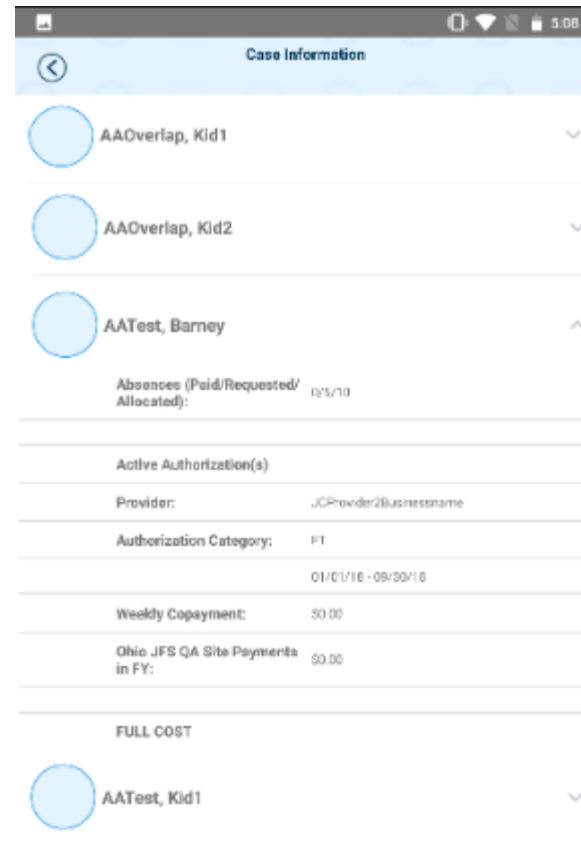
5:08

Case Information

AAOverlap, Kid1

AAOverlap, Kid2

AATest, Barney

Absences (Paid/Requested/Allocated): 0/5/10

Active Authorization(s)

Provider: JCProvider2Businessname

Authorization Category: FT

01/01/18 - 09/30/18

Weekly Copayment: $0.00

Ohio JFS QA Site Payments in FY: $0.00

FULL COST

AATest, Kid1